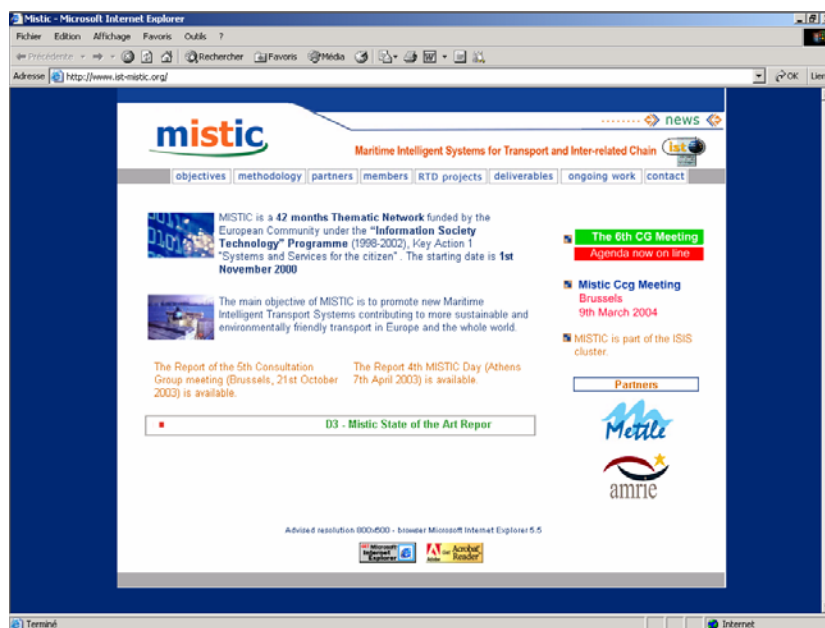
Mistic - Microsoft Internet Explorer

Fichier Edition Affichage Favoris Outils ?

Précédente Rechercher Favoris Média

Adresse http://www.ist-mistic.org/

OK Lien

mistic

news

Maritime Intelligent Systems for Transport and Inter-related Chain ist

objectives | methodology | partners | members | RTD projects | deliverables | ongoing work | contact

MISTIC is a **42 months Thematic Network** funded by the European Community under the **"Information Society Technology" Programme** (1998-2002), Key Action 1 "Systems and Services for the citizen" . The starting date is **1st November 2000**

The main objective of MISTIC is to promote new Maritime Intelligent Transport Systems contributing to more sustainable and environmentally friendly transport in Europe and the whole world.

The Report of the 5th Consultation Group meeting (Brussels, 21st October 2003) is available.

The Report 4th MISTIC Day (Athens 7th April 2003) is available.

D3 - Mistic State of the Art Repor

The 6th CG Meeting

Agenda now on line

Mistic Ccg Meeting

Brussels

9th March 2004

MISTIC is part of the ISIS cluster.

Partners

Metile

amrie

Advised resolution 800x600 - browser Microsoft Internet Explorer 5.5

Microsoft Internet Explorer

Get Acrobat Reader

Terminé

Internet